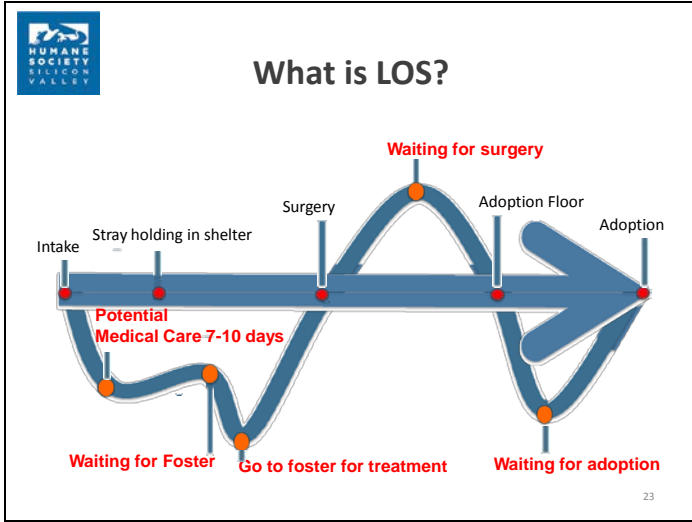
HUMANE SOCIETY SILICON VALLEY

What is LOS?

Waiting for surgery

Surgery

Adoption Floor

Adoption

Intake

Stray holding in shelter

Potential Medical Care 7-10 days

Waiting for Foster

Go to foster for treatment

Waiting for adoption

23